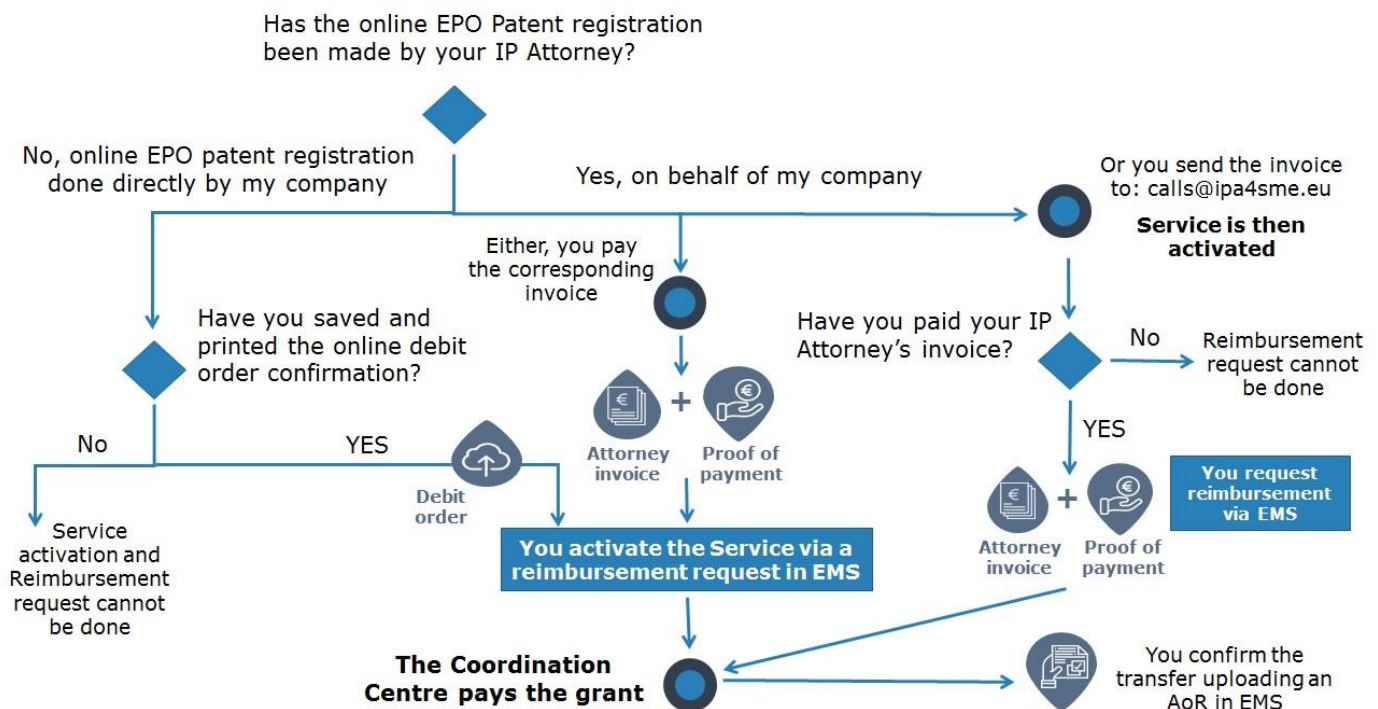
Has the online EPO Patent registration been made by your IP Attorney?

No, online EPO patent registration done directly by my company

Yes, on behalf of my company

Or you send the invoice to: calls@ipa4sme.eu

Service is then activated

Either, you pay the corresponding invoice

Have you saved and printed the online debit order confirmation?

Have you paid your IP Attorney's invoice?

No

Reimbursement request cannot be done

No

YES

Attorney invoice

Proof of payment

YES

Debit order

Service activation and Reimbursement request cannot be done

You activate the Service via a reimbursement request in EMS

Attorney invoice

Proof of payment

You request reimbursement via EMS

The Coordination Centre pays the grant

You confirm the transfer uploading an AoR in EMS